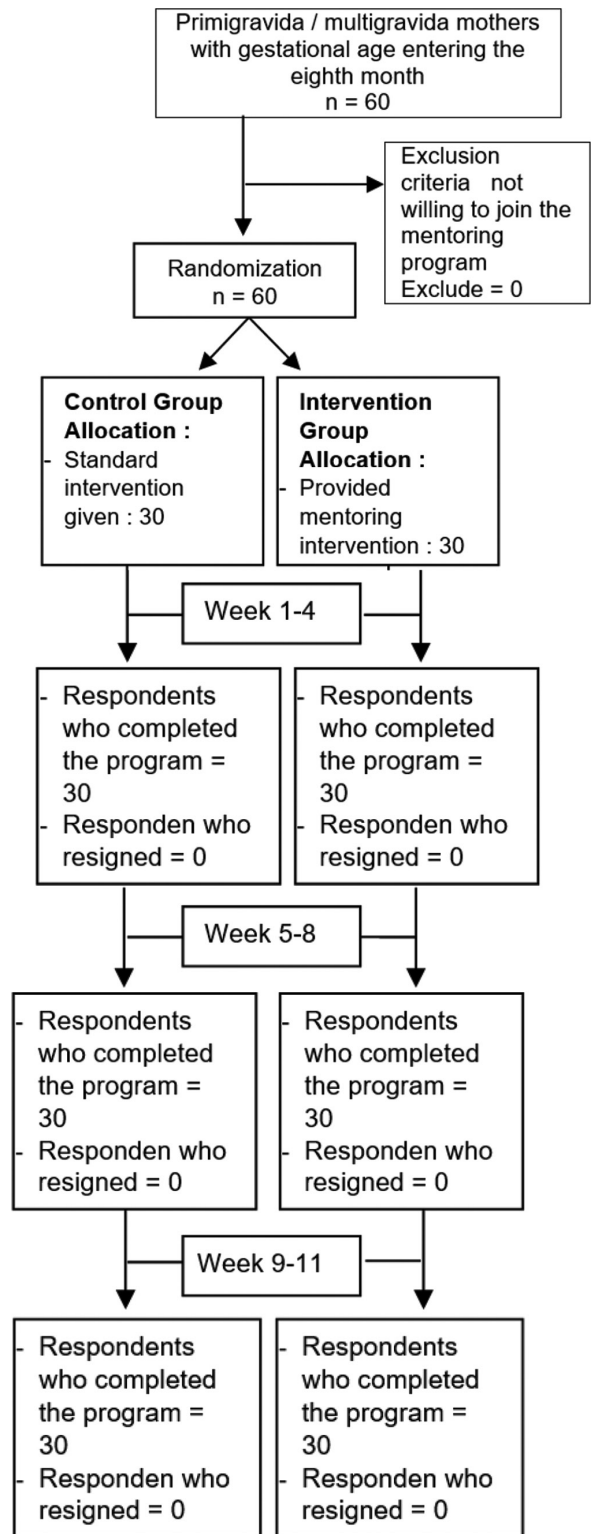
Primigravida / multigravida mothers with gestational age entering the eighth month
n = 60

Exclusion criteria not willing to join the mentoring program
Exclude = 0

Randomization
n = 60

**Control Group Allocation :**
- Standard intervention given : 30

**Intervention Group Allocation :**
- Provided mentoring intervention : 30

Week 1-4

- Respondents who completed the program = 30
- Responden who resigned = 0

- Respondents who completed the program = 30
- Responden who resigned = 0

Week 5-8

- Respondents who completed the program = 30
- Responden who resigned = 0

- Respondents who completed the program = 30
- Responden who resigned = 0

Week 9-11

- Respondents who completed the program = 30
- Responden who resigned = 0

- Respondents who completed the program = 30
- Responden who resigned = 0